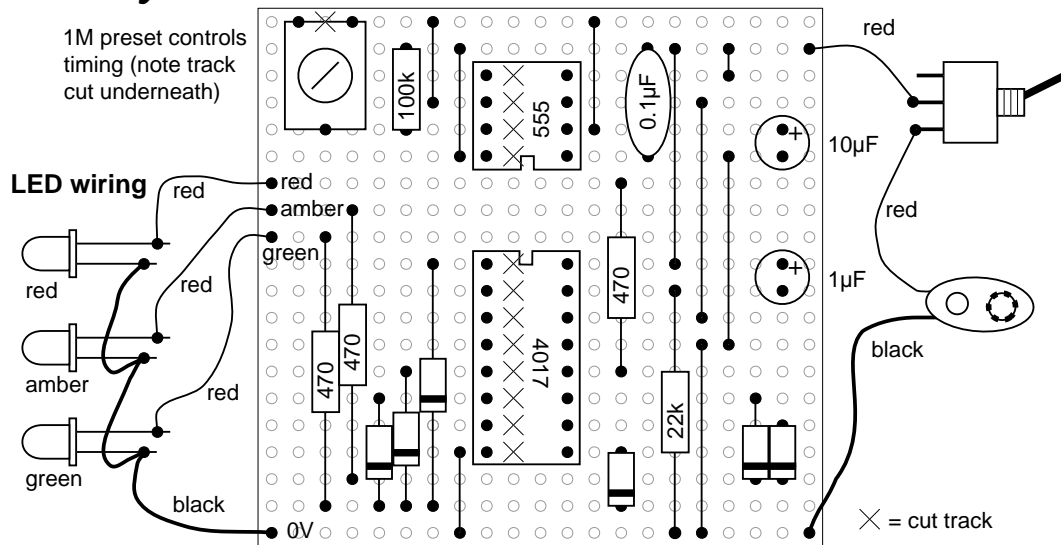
1M preset controls timing (note track cut underneath)

LED wiring

red
red
amber
green
red
red
amber
red
green
black
0V

100k
555
0.1μF
10μF
4017
470
1μF
470
470
22k

red
red
black

$\times$ = cut track